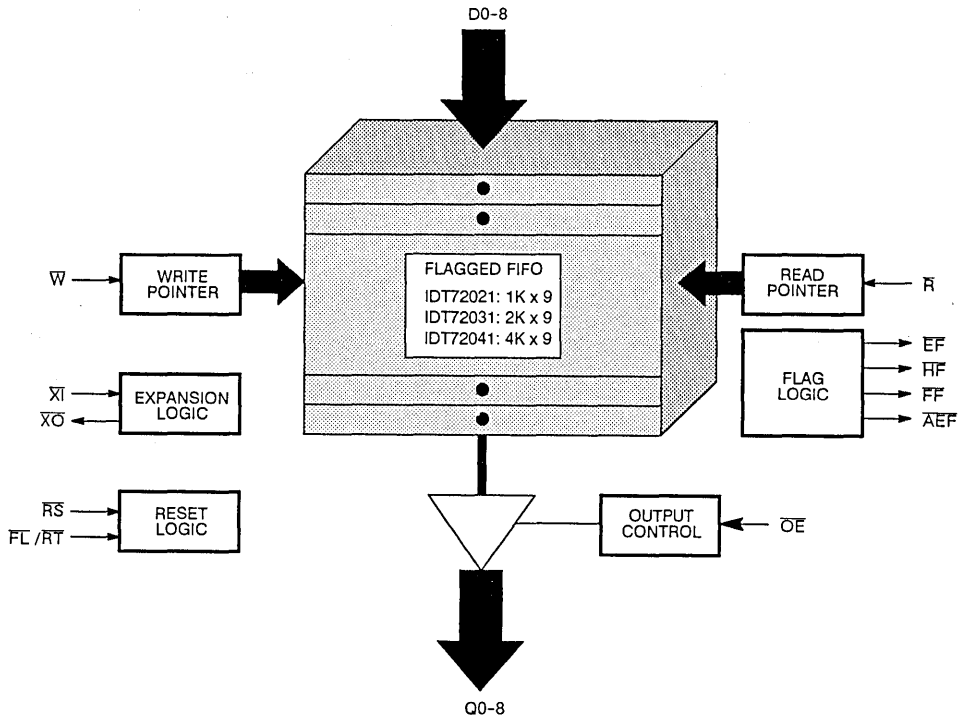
D0-8

$\overline{W}$

WRITE POINTER

FLAGGED FIFO
IDT72021: 1K x 9
IDT72031: 2K x 9
IDT72041: 4K x 9

READ POINTER

$\overline{R}$

FLAG LOGIC

$\overline{EF}$
$\overline{HF}$
$\overline{FF}$
$\overline{AEF}$

$\overline{XI}$
$\overline{XO}$

EXPANSION LOGIC

$\overline{RS}$
$\overline{FL}$ / $\overline{RT}$

RESET LOGIC

OUTPUT CONTROL

$\overline{OE}$

Q0-8